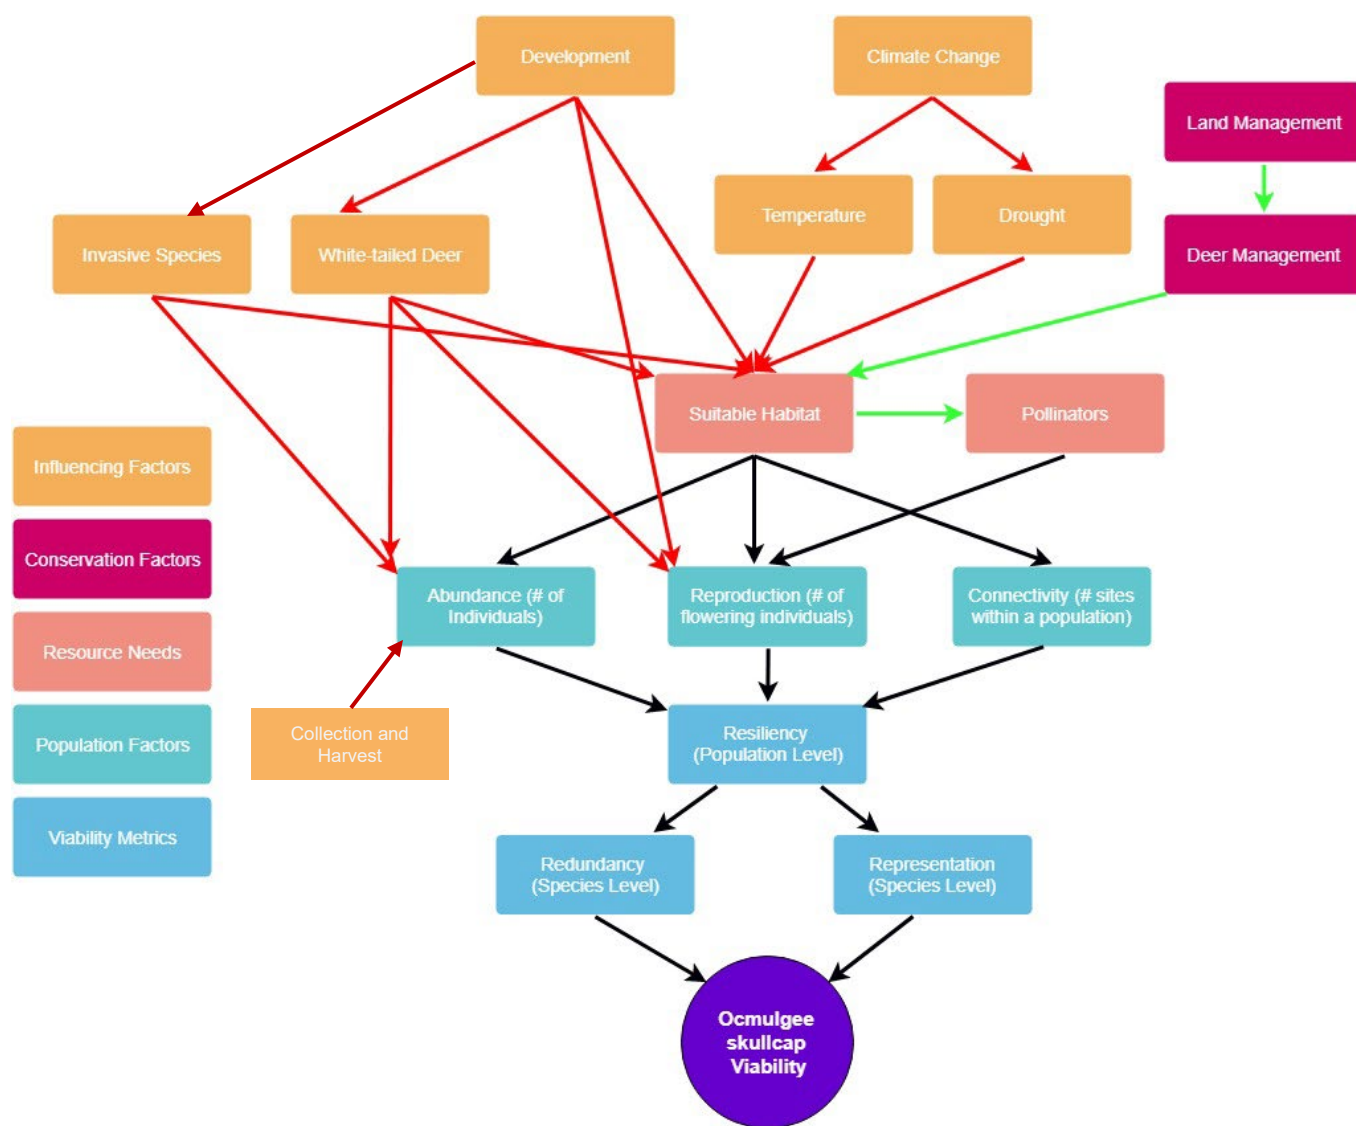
Development

Climate Change

Land Management

Temperature

Drought

Deer Management

Invasive Species

White-tailed Deer

Suitable Habitat

Pollinators

Influencing Factors

Conservation Factors

Resource Needs

Population Factors

Viability Metrics

Abundance (# of Individuals)

Reproduction (# of flowering individuals)

Connectivity (# sites within a population)

Collection and Harvest

Resiliency (Population Level)

Redundancy (Species Level)

Representation (Species Level)

Ocmulgee skullcap Viability